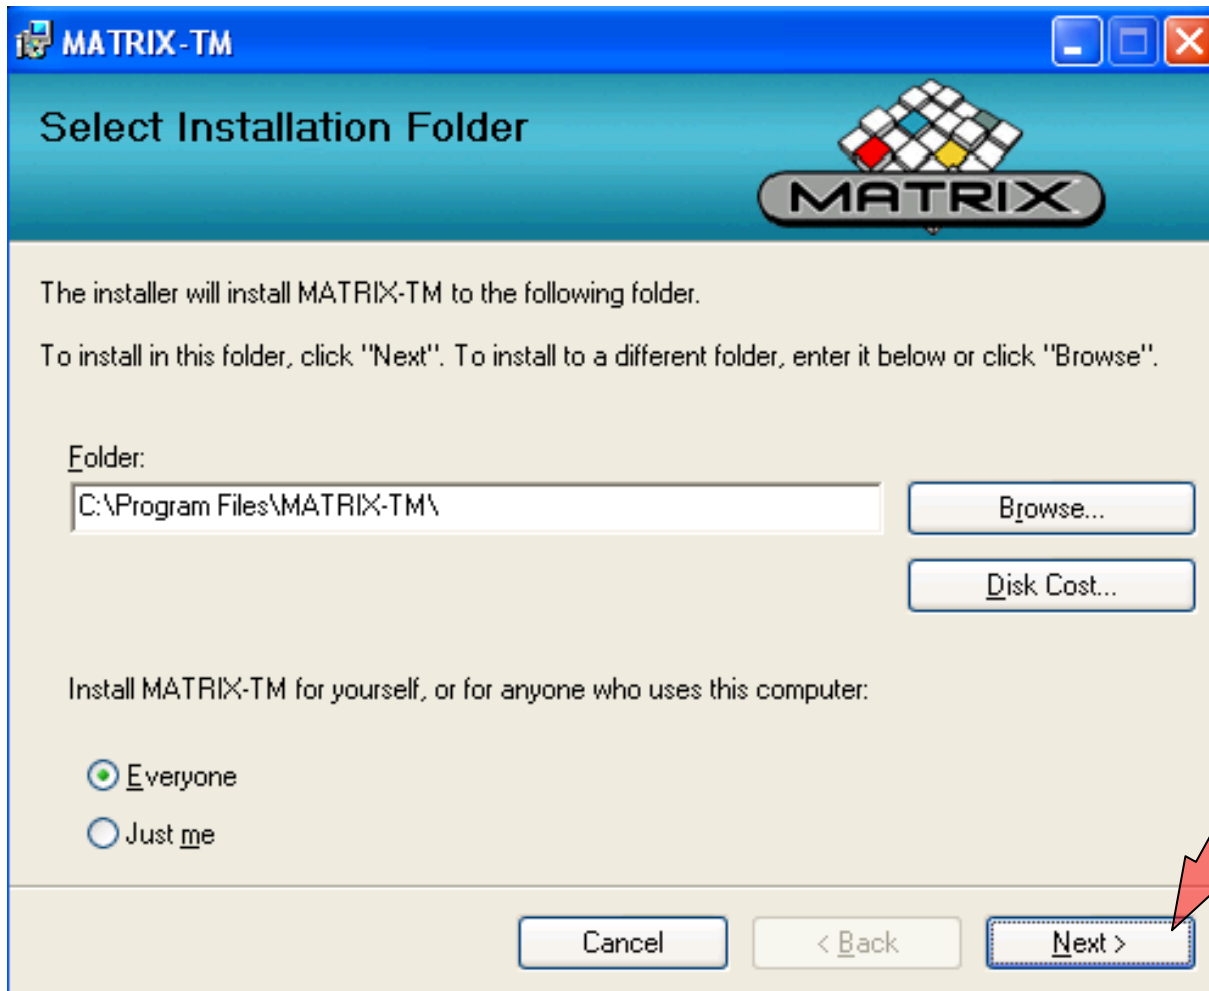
MATRIX-TM

Select Installation Folder

MATRIX

The installer will install MATRIX-TM to the following folder.

To install in this folder, click "Next". To install to a different folder, enter it below or click "Browse".

Folder:

C:\Program Files\MATRIX-TM\

Browse...

Disk Cost...

Install MATRIX-TM for yourself, or for anyone who uses this computer:

Everyone

Just me

Cancel

< Back

Next >